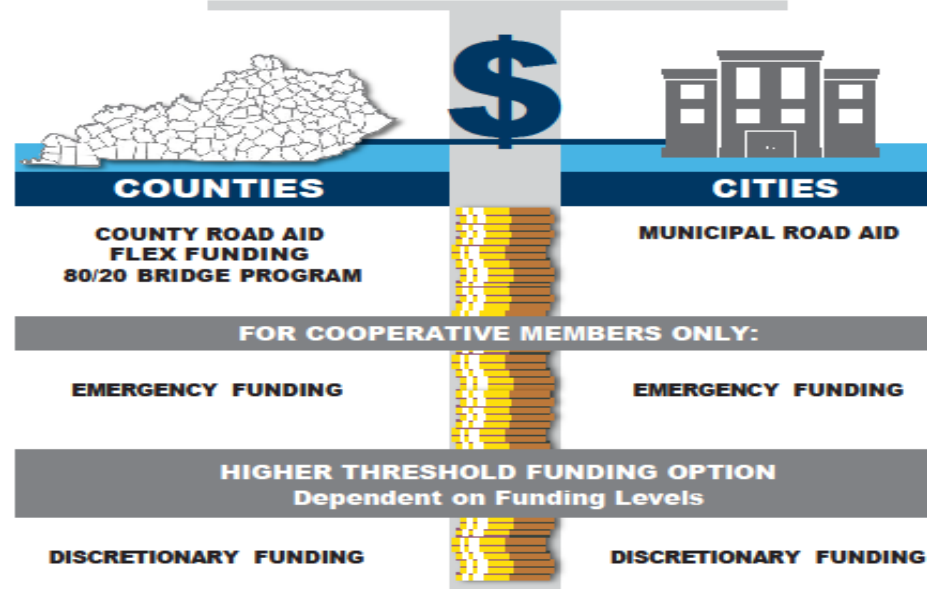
$

COUNTIES

CITIES

COUNTY ROAD AID
FLEX FUNDING
80/20 BRIDGE PROGRAM

MUNICIPAL ROAD AID

FOR COOPERATIVE MEMBERS ONLY:

EMERGENCY FUNDING

EMERGENCY FUNDING

HIGHER THRESHOLD FUNDING OPTION
Dependent on Funding Levels

DISCRETIONARY FUNDING

DISCRETIONARY FUNDING